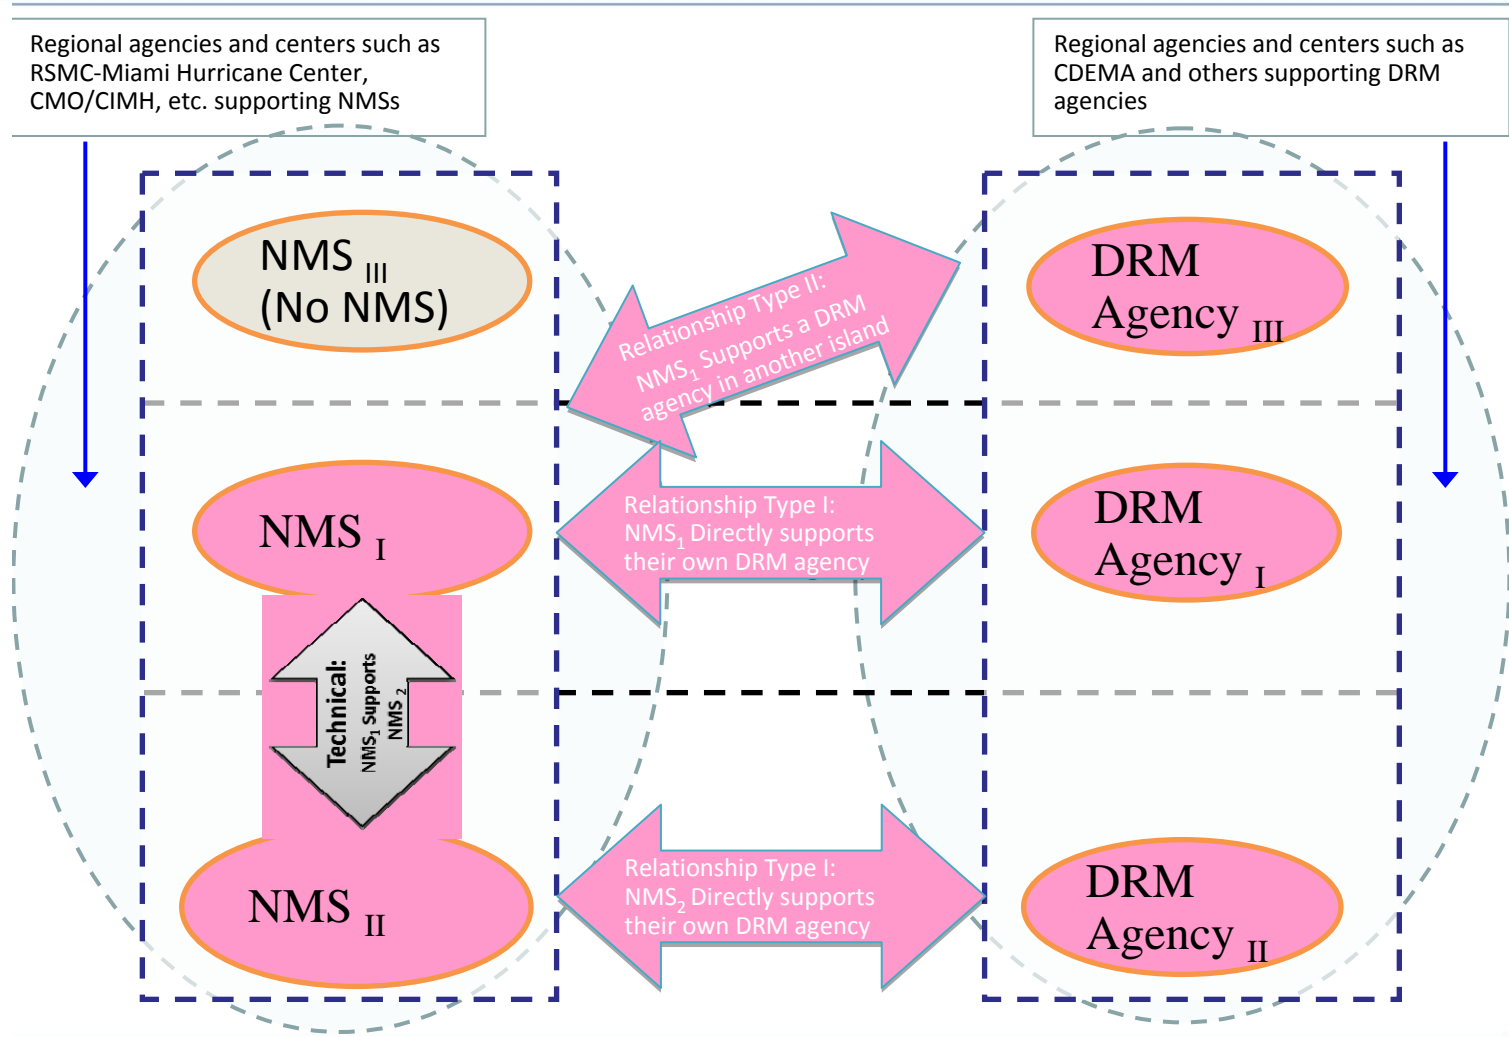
Regional agencies and centers such as RSMC-Miami Hurricane Center, CMO/CIMH, etc. supporting NMSs

Regional agencies and centers such as CDEMA and others supporting DRM agencies

NMS $_{III}$
(No NMS)

Relationship Type II: NMS$_1$ Supports a DRM agency in another island

DRM Agency $_{III}$

NMS $_{I}$

Relationship Type I: NMS$_1$ Directly supports their own DRM agency

DRM Agency $_{I}$

Technical: NMS$_1$ Supports NMS $_2$

NMS $_{II}$

Relationship Type I: NMS$_2$ Directly supports their own DRM agency

DRM Agency $_{II}$